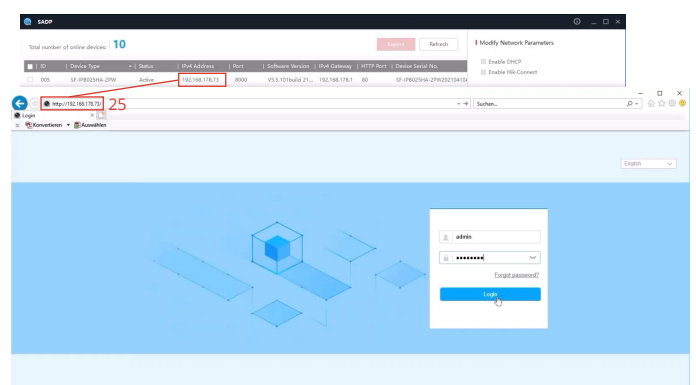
SADP

Total number of online devices: 10

Export Refresh

Modify Network Parameters

| ID | Device Type | Status | IPv4 Address | Port | Software Version | IPv4 Gateway | HTTP Port | Device Serial No. |
|---|---|---|---|---|---|---|---|---|
| 005 | SF-IPB025HA-2PW | Active | 192.168.178.73 | 8000 | V5.5.101build 21... | 192.168.178.1 | 80 | SF-IPB025HA-2PW20210410 |

Enable DHCP
Enable Hik-Connect

http://192.168.178.73/ 25

Suchen...

Login

Konvertieren Auswählen

English

admin

••••••••

Forget password?

Login